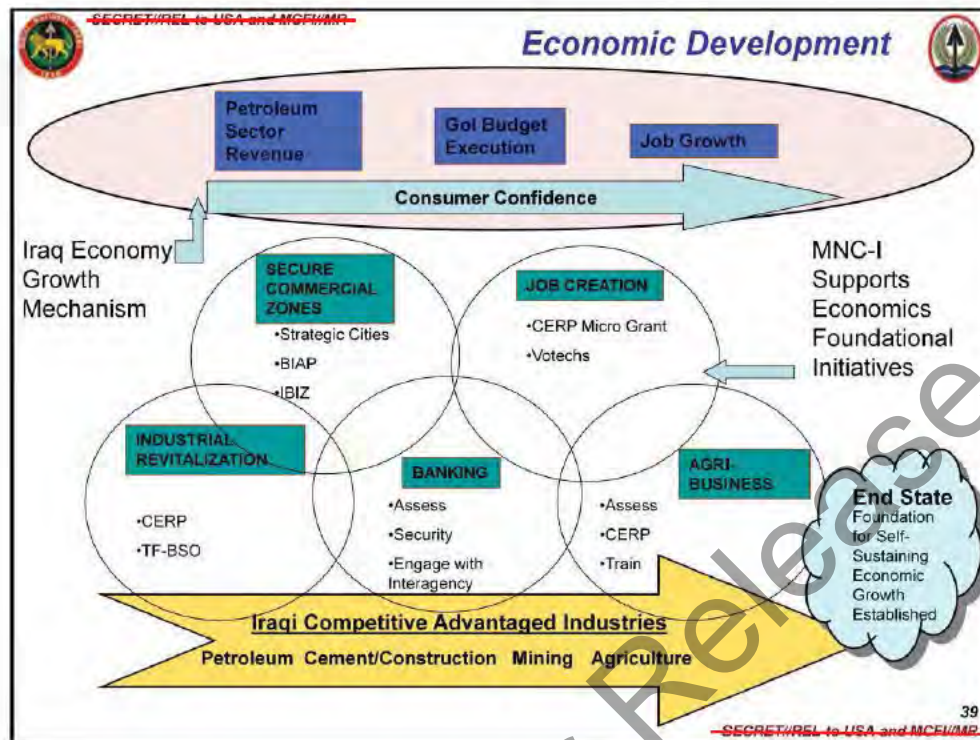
SECRET//REL to USA and MCFI//MR

Economic Development

Petroleum Sector Revenue

GoI Budget Execution

Job Growth

Consumer Confidence

Iraq Economy Growth Mechanism

MNC-I Supports Economics Foundational Initiatives

SECURE COMMERCIAL ZONES
•Strategic Cities
•BIAP
•IBIZ

JOB CREATION
•CERP Micro Grant
•Votechs

INDUSTRIAL REVITALIZATION
•CERP
•TF-BSO

BANKING
•Assess
•Security
•Engage with Interagency

AGRI-BUSINESS
•Assess
•CERP
•Train

End State
Foundation for Self-Sustaining Economic Growth Established

Iraqi Competitive Advantaged Industries
Petroleum Cement/Construction Mining Agriculture

Release

39

SECRET//REL to USA and MCFI//MR